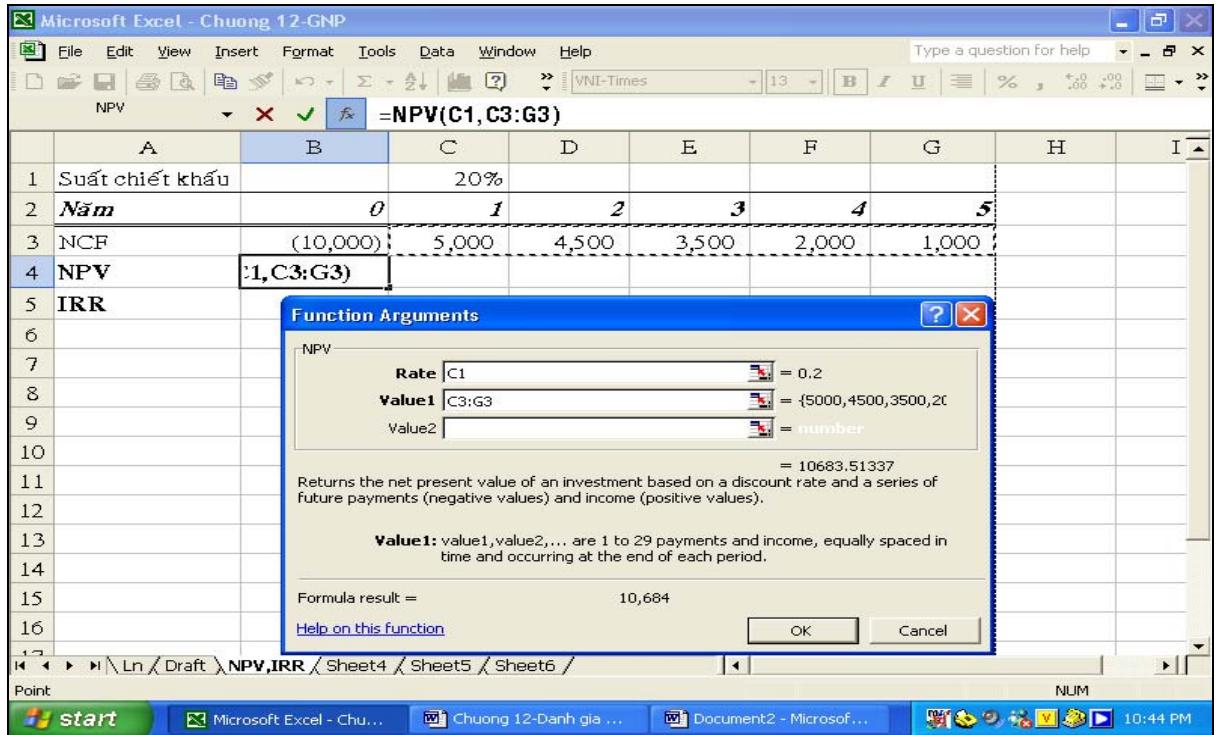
Microsoft Excel - Chuong 12-GNP

File Edit View Insert Format Tools Data Window Help

Type a question for help

VNI-Times 13 B I U % , 

NPV =NPV(C1, C3:G3)

| | A | B | C | D | E | F | G | H | I |
|---|---|---|---|---|---|---|---|---|---|
| 1 | Suất chiết khấu | | 20% | | | | | | |
| 2 | Năm | 0 | 1 | 2 | 3 | 4 | 5 | | |
| 3 | NCF | (10,000) | 5,000 | 4,500 | 3,500 | 2,000 | 1,000 | | |
| 4 | NPV | :1,C3:G3) | | | | | | | |
| 5 | IRR | | | | | | | | |
| 6 | | | | | | | | | |
| 7 | | | | | | | | | |
| 8 | | | | | | | | | |
| 9 | | | | | | | | | |
| 10 | | | | | | | | | |
| 11 | | | | | | | | | |
| 12 | | | | | | | | | |
| 13 | | | | | | | | | |
| 14 | | | | | | | | | |
| 15 | | | | | | | | | |
| 16 | | | | | | | | | |

Function Arguments

NPV

Rate C1 = 0.2

Value1 C3:G3 = {5000,4500,3500,20

Value2 = number

= 10683.51337

Returns the net present value of an investment based on a discount rate and a series of future payments (negative values) and income (positive values).

Value1: value1,value2,... are 1 to 29 payments and income, equally spaced in time and occurring at the end of each period.

Formula result = 10,684

Help on this function

OK Cancel

Ln / Draft / NPV,IRR / Sheet4 / Sheet5 / Sheet6 /

Point NUM

start Microsoft Excel - Chu... Chuong 12-Danh gia ... Document2 - Microsof... 10:44 PM